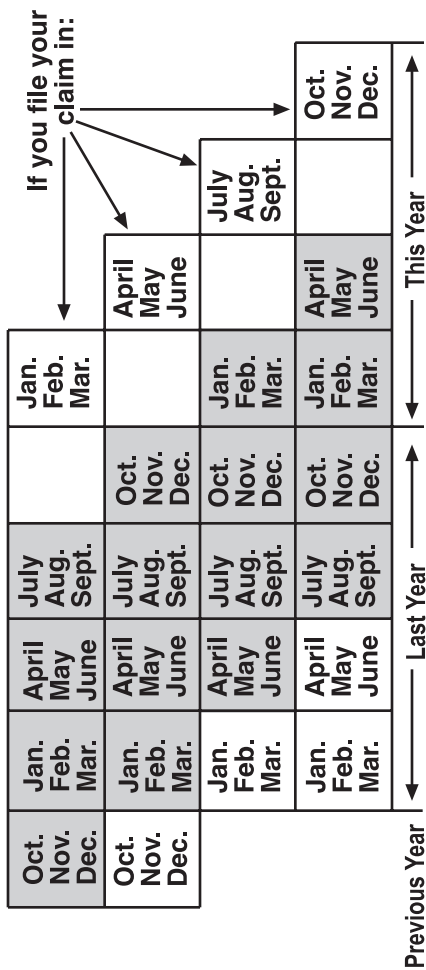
If you file your claim in:

| Previous Year | Last Year | Last Year | Last Year | Last Year | This Year | This Year | This Year | This Year |
|---|---|---|---|---|---|---|---|---|
| Oct. Nov. Dec. | Jan. Feb. Mar. | April May June | July Aug. Sept. | | Jan. Feb. Mar. | | | |
| Oct. Nov. Dec. | Jan. Feb. Mar. | April May June | July Aug. Sept. | Oct. Nov. Dec. | | April May June | | |
| | Jan. Feb. Mar. | April May June | July Aug. Sept. | Oct. Nov. Dec. | Jan. Feb. Mar. | | July Aug. Sept. | |
| | Jan. Feb. Mar. | April May June | July Aug. Sept. | Oct. Nov. Dec. | Jan. Feb. Mar. | April May June | | Oct. Nov. Dec. |

Previous Year
Last Year
This Year